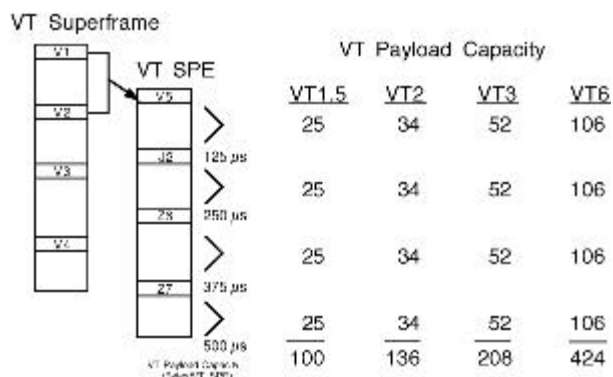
VT Superframe

V1

V2

V3

V4

VT SPE

V5

J2

Z6

Z7

125 µs

250 µs

375 µs

500 µs

VT Payload Capacity (Bytes/VT SPE)

VT Payload Capacity

| VT1.5 | VT2 | VT3 | VT6 |
|---|---|---|---|
| 25 | 34 | 52 | 106 |
| 25 | 34 | 52 | 106 |
| 25 | 34 | 52 | 106 |
| 25 | 34 | 52 | 106 |
| 100 | 136 | 208 | 424 |